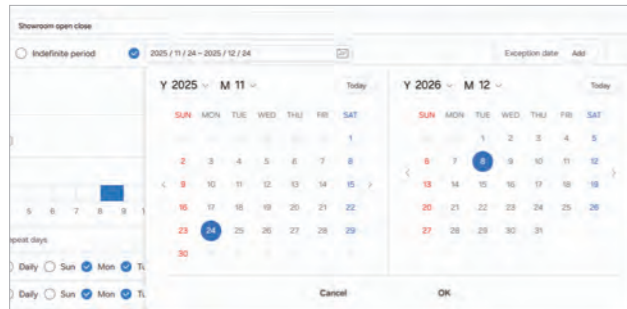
Showroom open close

Indefinite period

2025 / 11 / 24 ~ 2025 / 12 / 24

Exception date Add

Y 2025 M 11 Today

| SUN | MON | TUE | WED | THU | FRI | SAT |
|---|---|---|---|---|---|---|
| | | | | | | 1 |
| 2 | 3 | 4 | 5 | 6 | 7 | 8 |
| 9 | 10 | 11 | 12 | 13 | 14 | 15 |
| 16 | 17 | 18 | 19 | 20 | 21 | 22 |
| 23 | 24 | 25 | 26 | 27 | 28 | 29 |
| 30 | | | | | | |

Y 2026 M 12 Today

| SUN | MON | TUE | WED | THU | FRI | SAT |
|---|---|---|---|---|---|---|
| | | 1 | 2 | 3 | 4 | 5 |
| 6 | 7 | 8 | 9 | 10 | 11 | 12 |
| 13 | 14 | 15 | 16 | 17 | 18 | 19 |
| 20 | 21 | 22 | 23 | 24 | 25 | 26 |
| 27 | 28 | 29 | 30 | 31 | | |

5 6 7 8 9

epeat days

Daily Sun Mon Tu

Daily Sun Mon Tu

Cancel

OK